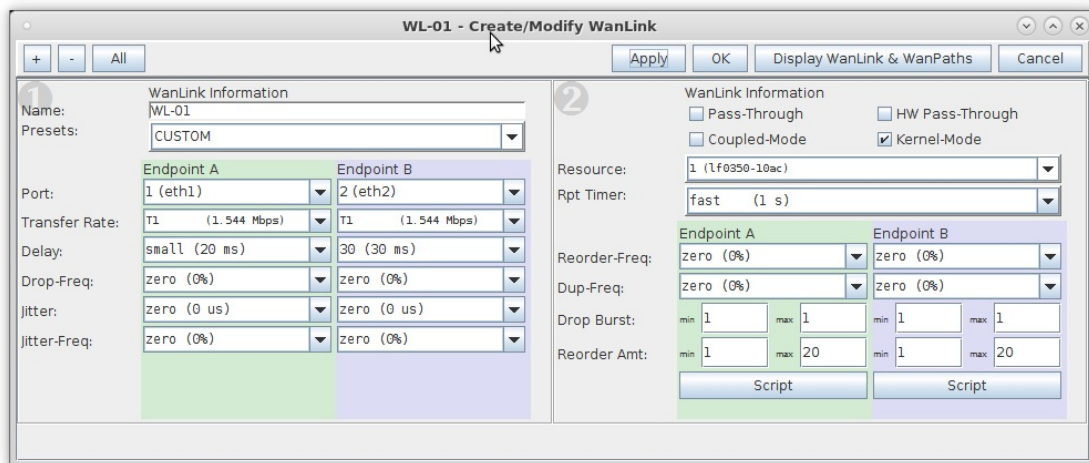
WL-01 - Create/Modify WanLink

+ - All

Apply OK Display WanLink & WanPaths Cancel

1

WanLink Information

Name: WL-01

Presets: CUSTOM

| | Endpoint A | Endpoint B |
|---|---|---|
| Port: | 1 (eth1) | 2 (eth2) |
| Transfer Rate: | T1 (1.544 Mbps) | T1 (1.544 Mbps) |
| Delay: | small (20 ms) | 30 (30 ms) |
| Drop-Freq: | zero (0%) | zero (0%) |
| Jitter: | zero (0 us) | zero (0 us) |
| Jitter-Freq: | zero (0%) | zero (0%) |

2

WanLink Information

Pass-Through
HW Pass-Through
Coupled-Mode
Kernel-Mode

Resource: 1 (lf0350-10ac)

Rpt Timer: fast (1 s)

| | Endpoint A | Endpoint B |
|---|---|---|
| Reorder-Freq: | zero (0%) | zero (0%) |
| Dup-Freq: | zero (0%) | zero (0%) |
| Drop Burst: | min 1 max 1 | min 1 max 1 |
| Reorder Amt: | min 1 max 20 | min 1 max 20 |
| | Script | Script |